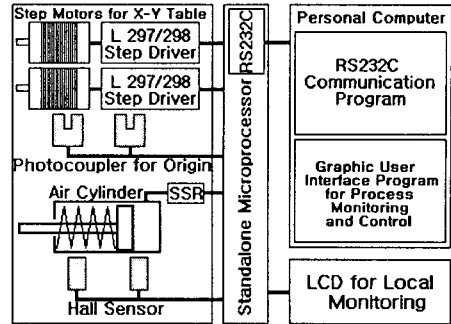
Step Motors for X-Y Table

L 297/298 Step Driver

L 297/298 Step Driver

Photocoupler for Origin

Air Cylinder

SSR

Hall Sensor

RS232C

Standalone Microprocessor

Personal Computer

RS232C Communication Program

Graphic User Interface Program for Process Monitoring and Control

LCD for Local Monitoring